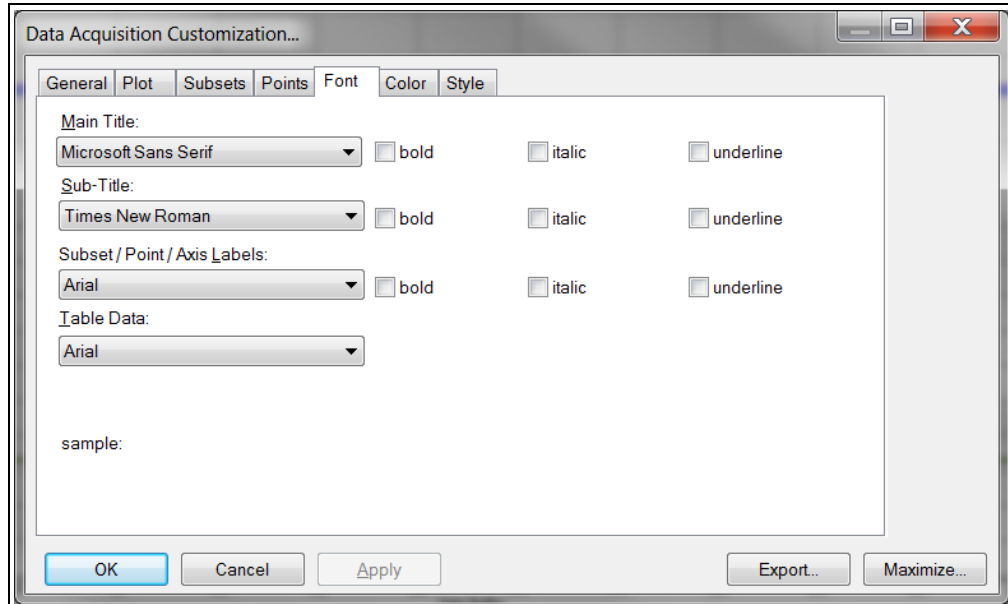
Data Acquisition Customization...

General Plot Subsets Points Font Color Style

Main Title:
Microsoft Sans Serif
bold italic underline

Sub-Title:
Times New Roman
bold italic underline

Subset / Point / Axis Labels:
Arial
bold italic underline

Table Data:
Arial

sample:

OK Cancel Apply Export.. Maximize...